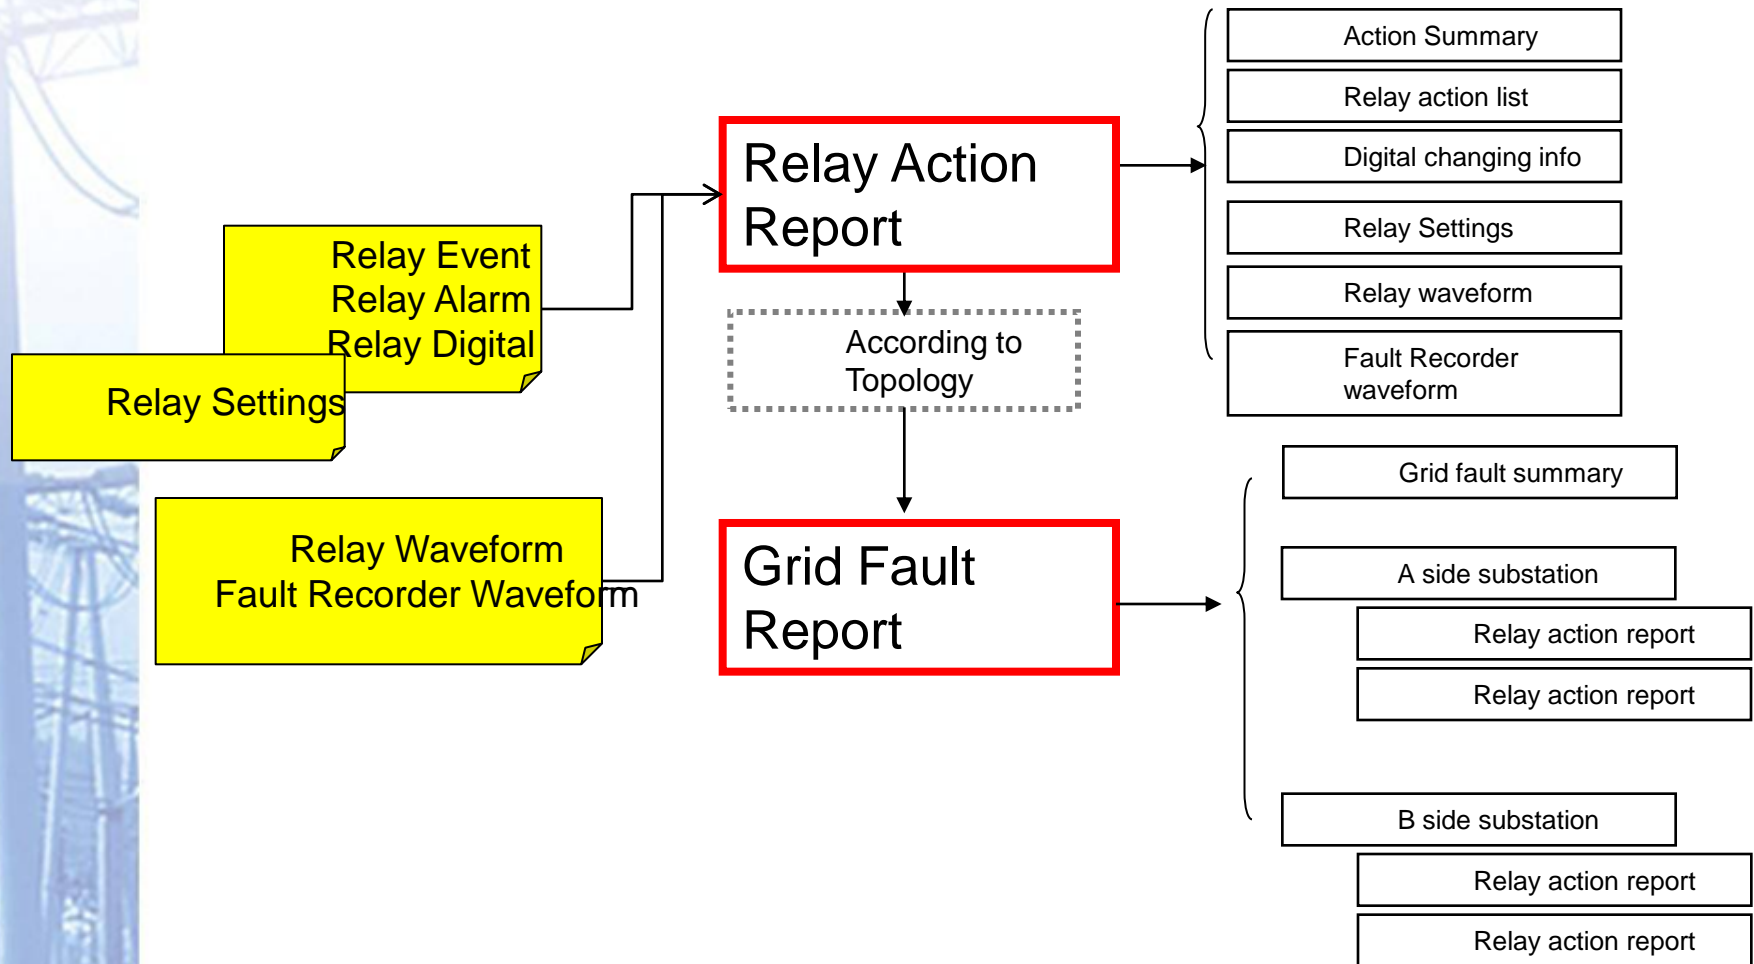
Relay Event
Relay Alarm
Relay Digital

Relay Settings

Relay Waveform
Fault Recorder Waveform

Relay Action Report

According to Topology

Grid Fault Report

Action Summary

Relay action list

Digital changing info

Relay Settings

Relay waveform

Fault Recorder waveform

Grid fault summary

A side substation

Relay action report

Relay action report

B side substation

Relay action report

Relay action report